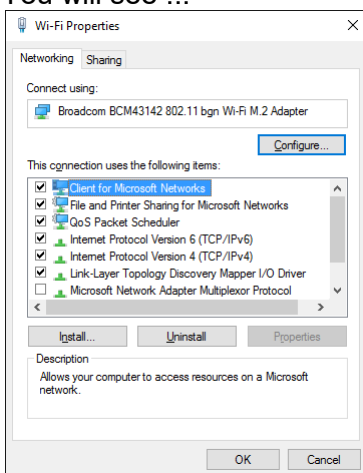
You will see ...

Wi-Fi Properties

Networking | Sharing

Connect using:

Broadcom BCM43142 802.11 bgn Wi-Fi M.2 Adapter

Configure...

This connection uses the following items:

- [x] Client for Microsoft Networks
- [x] File and Printer Sharing for Microsoft Networks
- [x] QoS Packet Scheduler
- [x] Internet Protocol Version 6 (TCP/IPv6)
- [x] Internet Protocol Version 4 (TCP/IPv4)
- [x] Link-Layer Topology Discovery Mapper I/O Driver
- [ ] Microsoft Network Adapter Multiplexor Protocol

Install... | Uninstall | Properties

Description

Allows your computer to access resources on a Microsoft network.

OK | Cancel